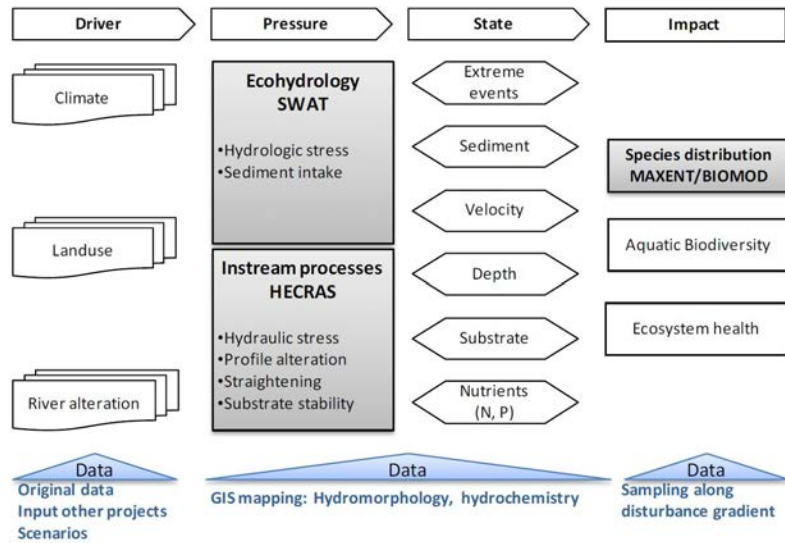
Driver

Pressure

State

Impact

Climate

Landuse

River alteration

Ecohydrology SWAT

•Hydrologic stress
•Sediment intake

Instream processes HECRAS

•Hydraulic stress
•Profile alteration
•Straightening
•Substrate stability

Extreme events

Sediment

Velocity

Depth

Substrate

Nutrients (N, P)

Species distribution MAXENT/BIOMOD

Aquatic Biodiversity

Ecosystem health

Data

Original data
Input other projects
Scenarios

Data

GIS mapping: Hydromorphology, hydrochemistry

Data

Sampling along disturbance gradient